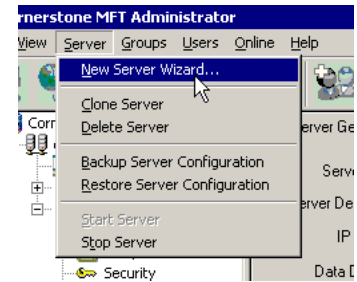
rnerstone MFT Administrator
View Server Groups Users Online Help
New Server Wizard...
Clone Server
Delete Server
Backup Server Configuration
Restore Server Configuration
Start Server
Stop Server
Corr
Security
rver Ge
Serv
rver De
IP
Data D